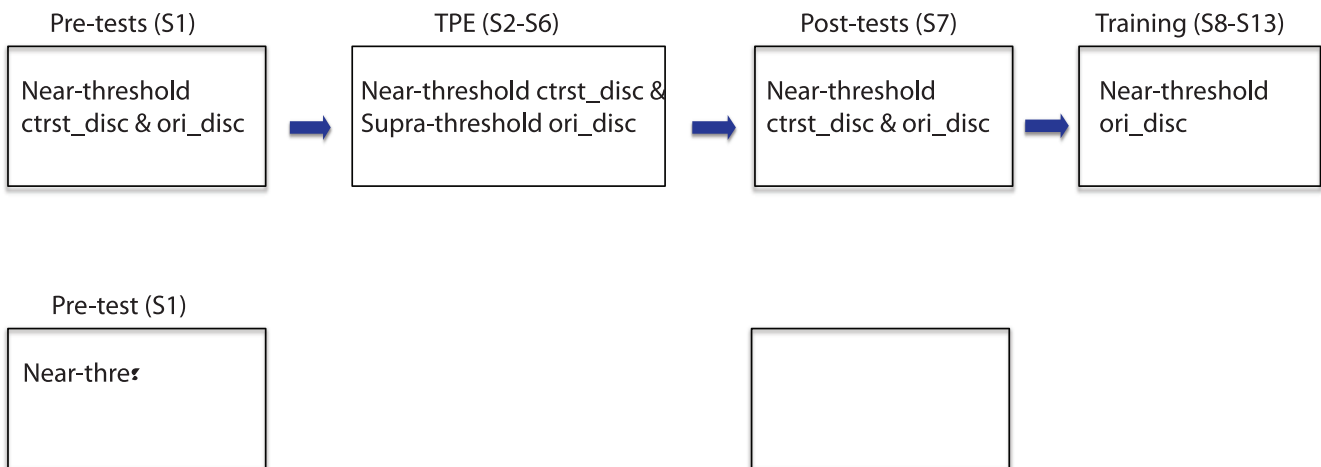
Pre-tests (S1)

Near-threshold ctrst_disc & ori_disc

TPE (S2-S6)

Near-threshold ctrst_disc & Supra-threshold ori_disc

Post-tests (S7)

Near-threshold ctrst_disc & ori_disc

Training (S8-S13)

Near-threshold ori_disc

Pre-test (S1)

Near-thres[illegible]